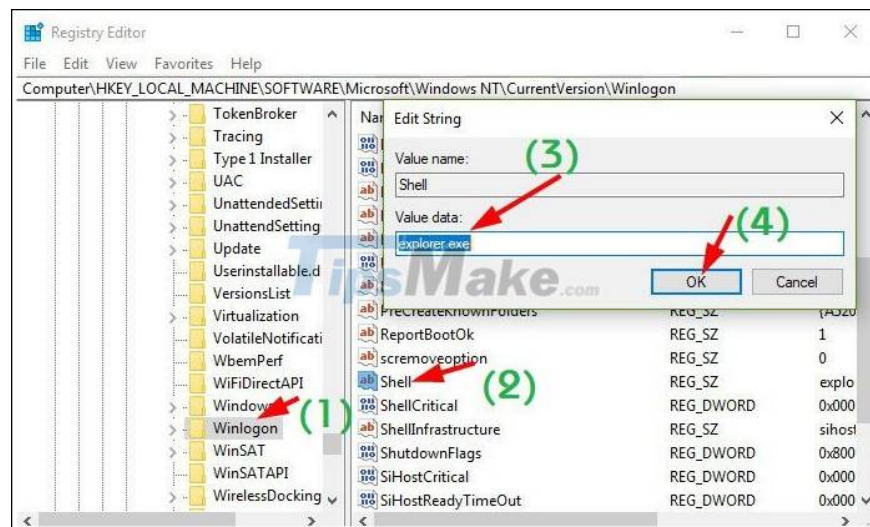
Registry Editor

File Edit View Favorites Help

Computer\HKEY_LOCAL_MACHINE\SOFTWARE\Microsoft\Windows NT\CurrentVersion\Winlogon

TokenBroker
Tracing
Type 1 Installer
UAC
UnattendedSetti
UnattendSetting
Update
Userinstallable.d
VersionsList
Virtualization
VolatileNotificati
WbemPerf
WiFiDirectAPI
Window
Winlogon
WinSAT
WinSATAPI
WirelessDocking

Nar

Edit String

Value name:

Shell

Value data:

explorer.exe

OK

Cancel

(3)

(4)

TipsMake.com

PreCreateKnownFolders REG_SZ {A520
ReportBootOk REG_SZ 1
scremoveoption REG_SZ 0
Shell REG_SZ explo
ShellCritical REG_DWORD 0x000
ShellInfrastructure REG_SZ sihost
ShutdownFlags REG_DWORD 0x800
SiHostCritical REG_DWORD 0x000
SiHostReadyTimeOut REG_DWORD 0x000

(1)

(2)